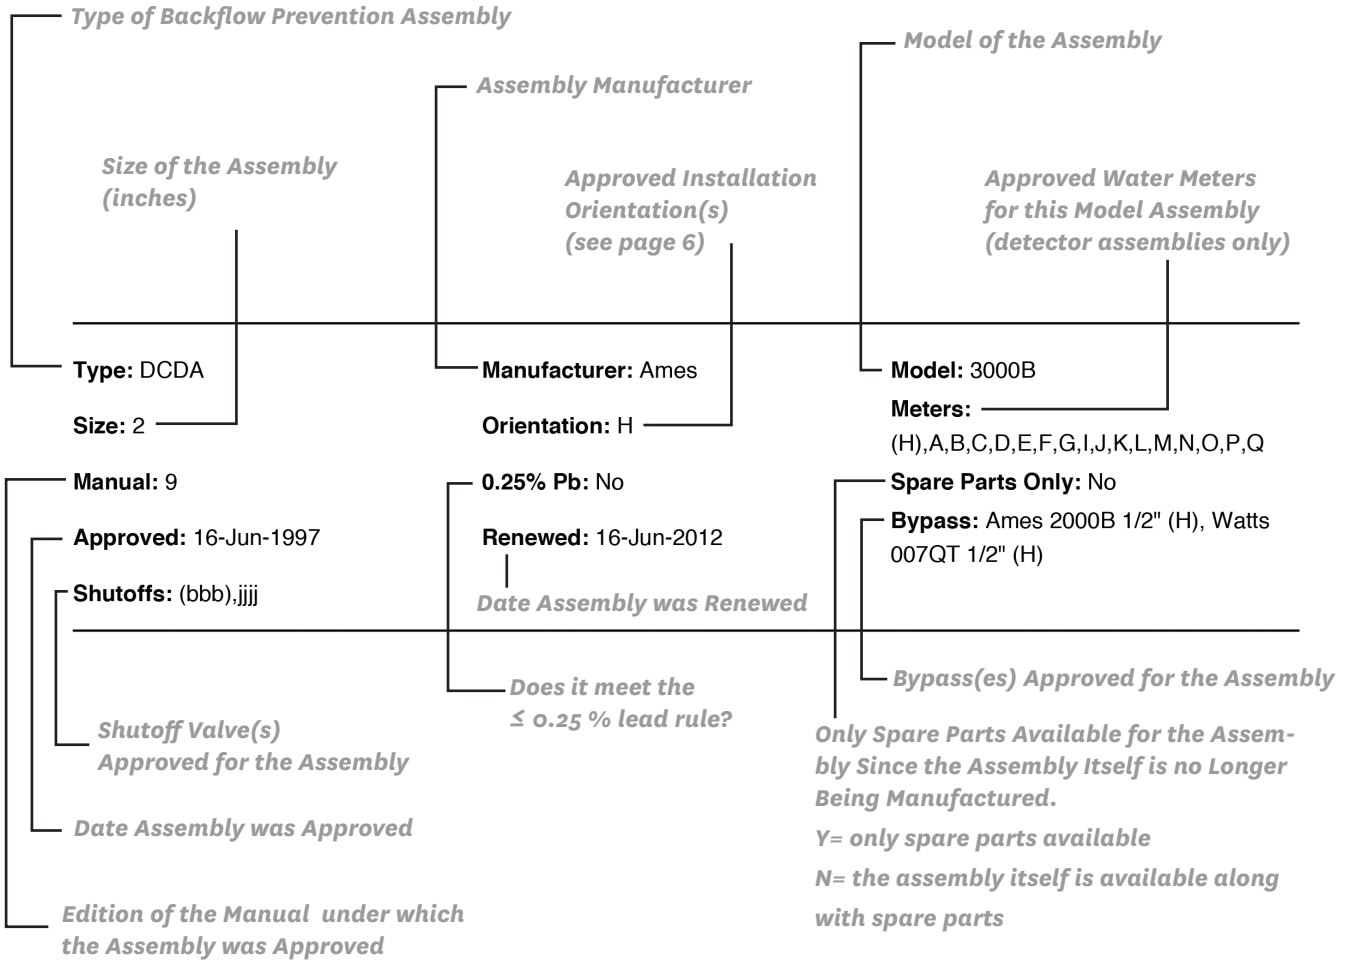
Type of Backflow Prevention Assembly

Model of the Assembly

Assembly Manufacturer

Size of the Assembly (inches)

Approved Installation Orientation(s) (see page 6)

Approved Water Meters for this Model Assembly (detector assemblies only)

Type: DCDA

Size: 2

Manual: 9

Approved: 16-Jun-1997

Shutoffs: (bbb),jjjj

Manufacturer: Ames

Orientation: H

0.25% Pb: No

Renewed: 16-Jun-2012

Model: 3000B

Meters: (H),A,B,C,D,E,F,G,I,J,K,L,M,N,O,P,Q

Spare Parts Only: No

Bypass: Ames 2000B 1/2" (H), Watts 007QT 1/2" (H)

Date Assembly was Renewed

Bypass(es) Approved for the Assembly

Does it meet the $\leq$ 0.25 % lead rule?

Shutoff Valve(s) Approved for the Assembly

Only Spare Parts Available for the Assembly Since the Assembly Itself is no Longer Being Manufactured.

Y= only spare parts available

N= the assembly itself is available along with spare parts

Date Assembly was Approved

Edition of the Manual under which the Assembly was Approved